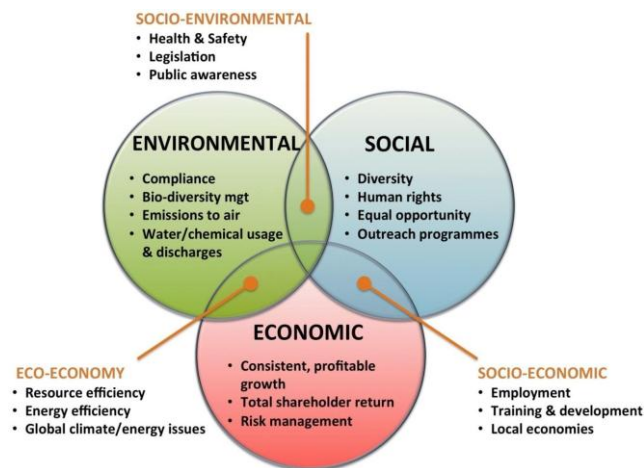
SOCIO-ENVIRONMENTAL
• Health & Safety
• Legislation
• Public awareness

ENVIRONMENTAL
• Compliance
• Bio-diversity mgt
• Emissions to air
• Water/chemical usage & discharges

SOCIAL
• Diversity
• Human rights
• Equal opportunity
• Outreach programmes

ECONOMIC
• Consistent, profitable growth
• Total shareholder return
• Risk management

ECO-ECONOMY
• Resource efficiency
• Energy efficiency
• Global climate/energy issues

SOCIO-ECONOMIC
• Employment
• Training & development
• Local economies